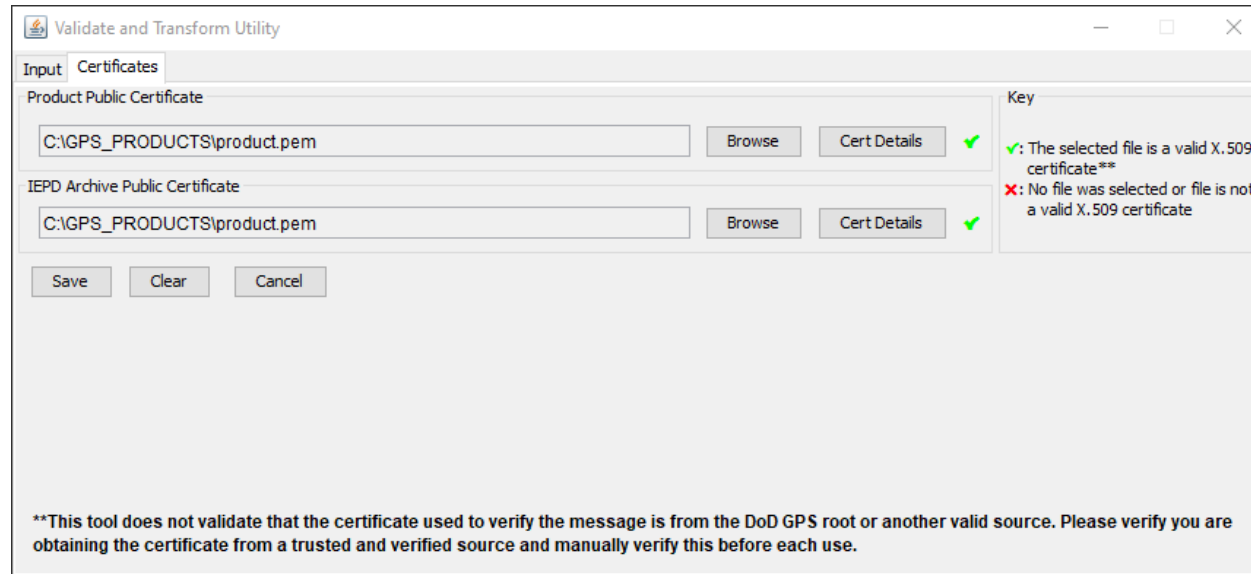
Validate and Transform Utility

Input Certificates

Product Public Certificate

C:\GPS_PRODUCTS\product.pem

Browse Cert Details ✔

IEPD Archive Public Certificate

C:\GPS_PRODUCTS\product.pem

Browse Cert Details ✔

Key

✔: The selected file is a valid X.509 certificate**

✖: No file was selected or file is not a valid X.509 certificate

Save Clear Cancel

**This tool does not validate that the certificate used to verify the message is from the DoD GPS root or another valid source. Please verify you are obtaining the certificate from a trusted and verified source and manually verify this before each use.